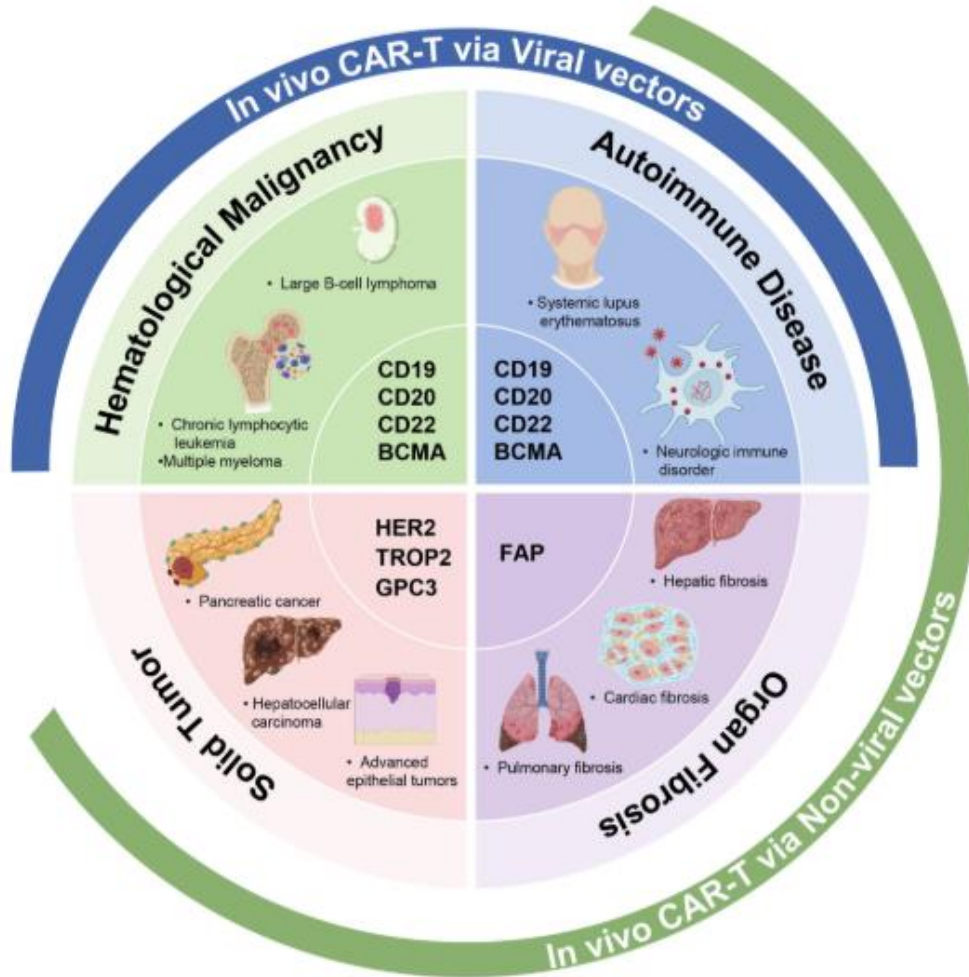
In vivo CAR-T via Viral vectors

Hematological Malignancy

• Large B-cell lymphoma

• Chronic lymphocytic leukemia
•Multiple myeloma

CD19
CD20
CD22
BCMA

Autoimmune Disease

• Systemic lupus erythematosus

CD19
CD20
CD22
BCMA

• Neurologic immune disorder

Solid Tumor

• Pancreatic cancer

• Hepatocellular carcinoma

• Advanced epithelial tumors

HER2
TROP2
GPC3

FAP

Organ Fibrosis

• Hepatic fibrosis

• Cardiac fibrosis

• Pulmonary fibrosis

In vivo CAR-T via Non-viral vectors